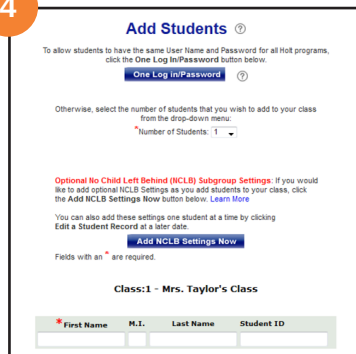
4

Add Students ?

To allow students to have the same User Name and Password for all Holt programs, click the One Log In/Password button below.

One Log In/Password ?

Otherwise, select the number of students that you wish to add to your class from the drop-down menu:

*Number of Students: 1

Optional No Child Left Behind (NCLB) Subgroup Settings: If you would like to add optional NCLB Settings as you add students to your class, click the Add NCLB Settings Now button below. Learn More

You can also add these settings one student at a time by clicking Edit a Student Record at a later date.

Add NCLB Settings Now

Fields with an * are required.

Class:1 - Mrs. Taylor's Class

| *First Name | M.I. | Last Name | Student ID |
|---|---|---|---|
| | | | |